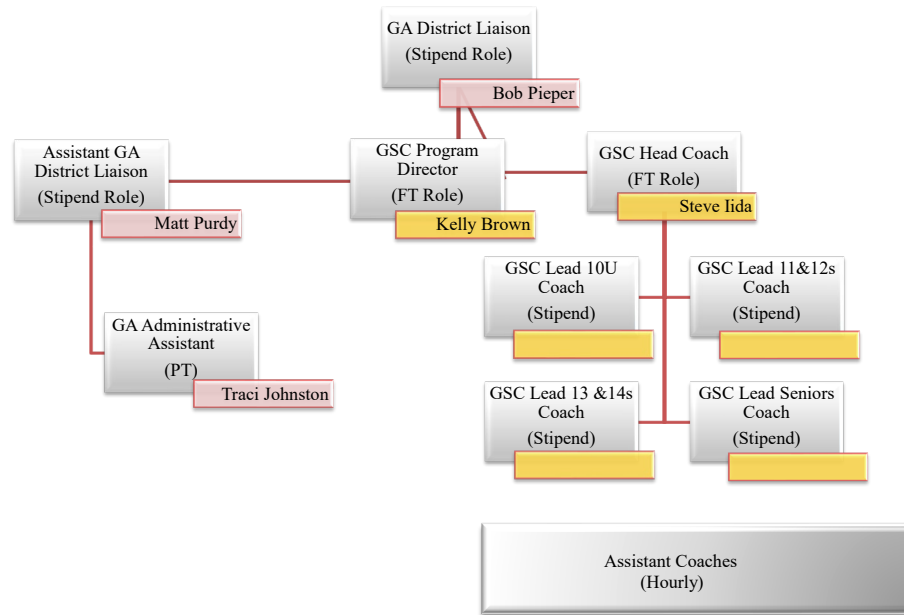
GA District Liaison
(Stipend Role)

Bob Pieper

Assistant GA District Liaison
(Stipend Role)

Matt Purdy

GSC Program Director
(FT Role)

Kelly Brown

GSC Head Coach
(FT Role)

Steve Iida

GSC Lead 10U Coach
(Stipend)

GSC Lead 11&12s Coach
(Stipend)

GA Administrative Assistant
(PT)

Traci Johnston

GSC Lead 13 &14s Coach
(Stipend)

GSC Lead Seniors Coach
(Stipend)

Assistant Coaches
(Hourly)